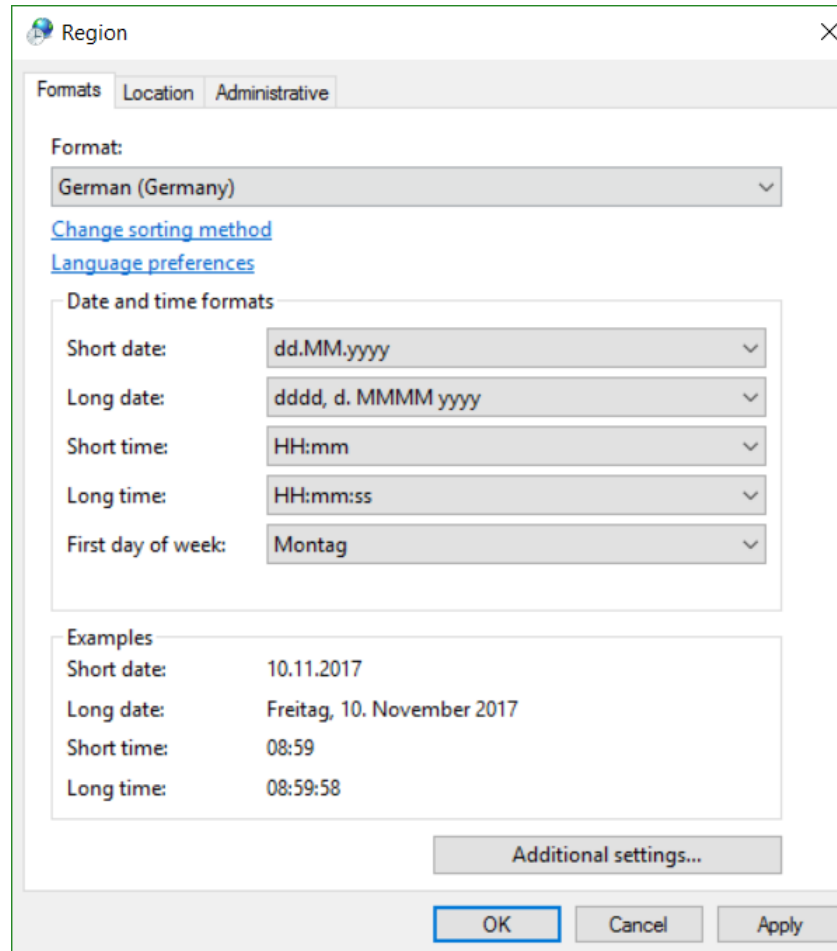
Region

Formats | Location | Administrative

Format:
German (Germany)

Change sorting method
Language preferences

Date and time formats
Short date: dd.MM.yyyy
Long date: dddd, d. MMMM yyyy
Short time: HH:mm
Long time: HH:mm:ss
First day of week: Montag

Examples
Short date: 10.11.2017
Long date: Freitag, 10. November 2017
Short time: 08:59
Long time: 08:59:58

Additional settings...

OK Cancel Apply